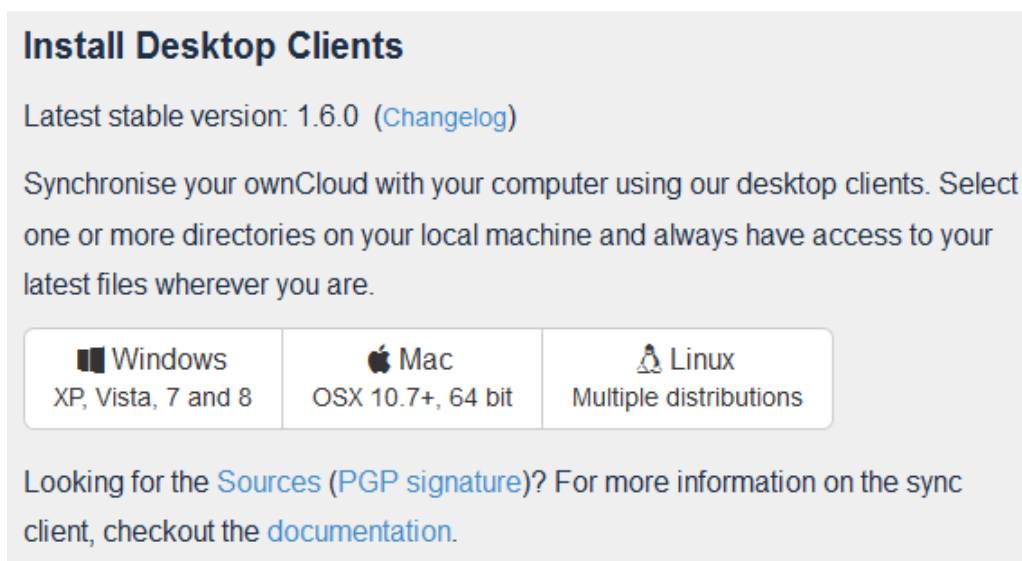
Install Desktop Clients

Latest stable version: 1.6.0 (Changelog)

Synchronise your ownCloud with your computer using our desktop clients. Select one or more directories on your local machine and always have access to your latest files wherever you are.

Windows
XP, Vista, 7 and 8

Mac
OSX 10.7+, 64 bit

Linux
Multiple distributions

Looking for the Sources (PGP signature)? For more information on the sync client, checkout the documentation.